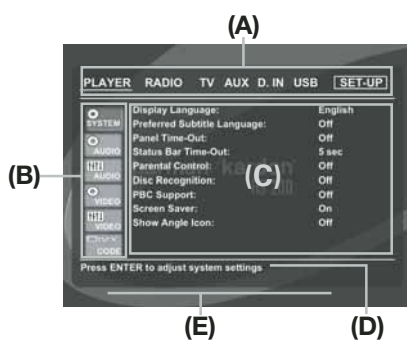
(A)

PLAYER RADIO TV AUX D. IN USB SET-UP

(B)

SYSTEM
AUDIO
AUDIO
VIDEO
VIDEO
CODE

| | |
|---|---|
| Display Language: | English |
| Preferred Subtitle Language: | Off |
| Panel Time-Out: | Off |
| Status Bar Time-Out: | 5 sec |
| Parental Control: | Off |
| Disc Recognition: | Off |
| PBC Support: | Off |
| Screen Saver: | On |
| Show Angle Icon: | Off |

(C)

Press ENTER to adjust system settings

(E)

(D)